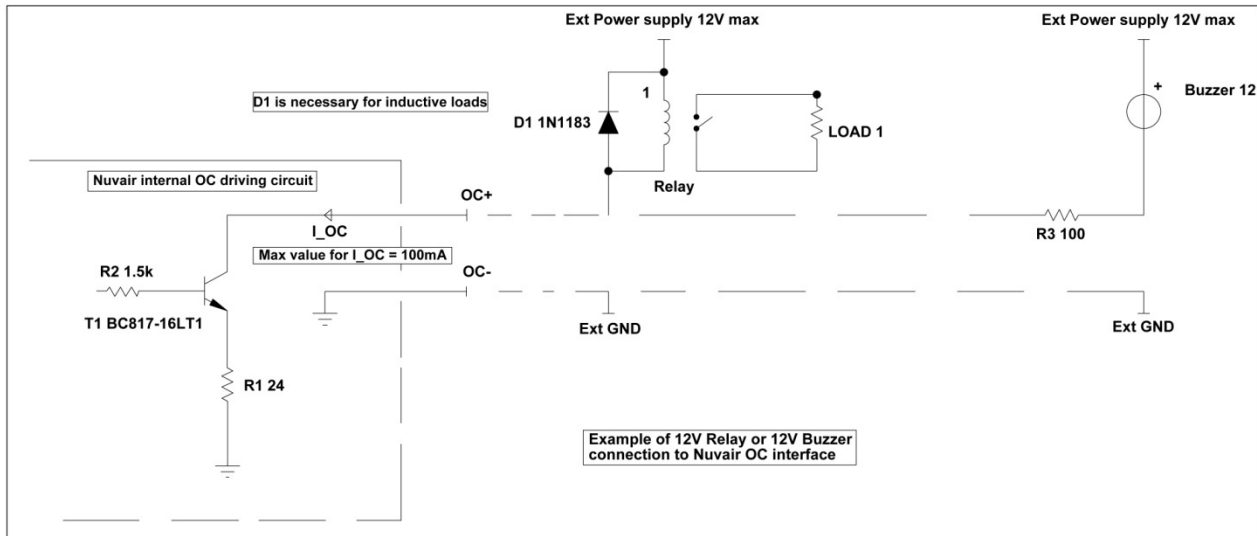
Ext Power supply 12V max

Ext Power supply 12V max

D1 is necessary for inductive loads

1

+

Buzzer 12

D1 1N1183

LOAD 1

Nuvair internal OC driving circuit

Relay

OC+

I_OC

R3 100

Max value for I_OC = 100mA

R2 1.5k

OC-

T1 BC817-16LT1

Ext GND

Ext GND

R1 24

Example of 12V Relay or 12V Buzzer connection to Nuvair OC interface